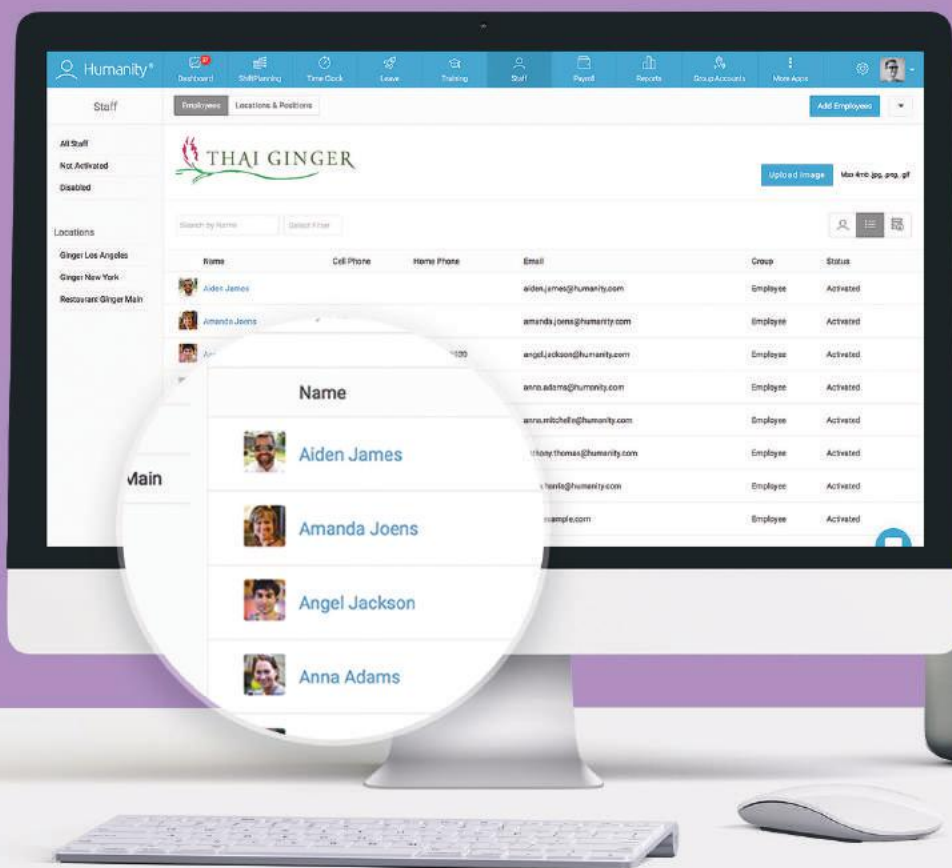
Humanity®

Dashboard ShiftPlanning Time Clock Leave Training Staff Payroll Reports Group Accounts More Apps

Staff

Employees Locations & Positions

Add Employees

All Staff
Not Activated
Disabled

Locations
Ginger Los Angeles
Ginger New York
Restaurant Ginger Main

THAI GINGER

Upload Image Max 4mb .jpg, .png, .gif

Search by Name Select Filter

| Name | Cell Phone | Home Phone | Email | Group | Status |
|---|---|---|---|---|---|
| Aiden James | | | aiden.james@humanity.com | Employee | Activated |
| Amanda Joens | | | amanda.joens@humanity.com | Employee | Activated |
| An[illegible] | | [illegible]100 | angel.jackson@humanity.com | Employee | Activated |
| | | | anna.adams@humanity.com | Employee | Activated |
| | | | anna.mitchelle@humanity.com | Employee | Activated |
| | | | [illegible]thony.thomas@humanity.com | Employee | Activated |
| | | | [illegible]harris@humanity.com | Employee | Activated |
| | | | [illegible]example.com | Employee | Activated |

Main

Name
Aiden James
Amanda Joens
Angel Jackson
Anna Adams